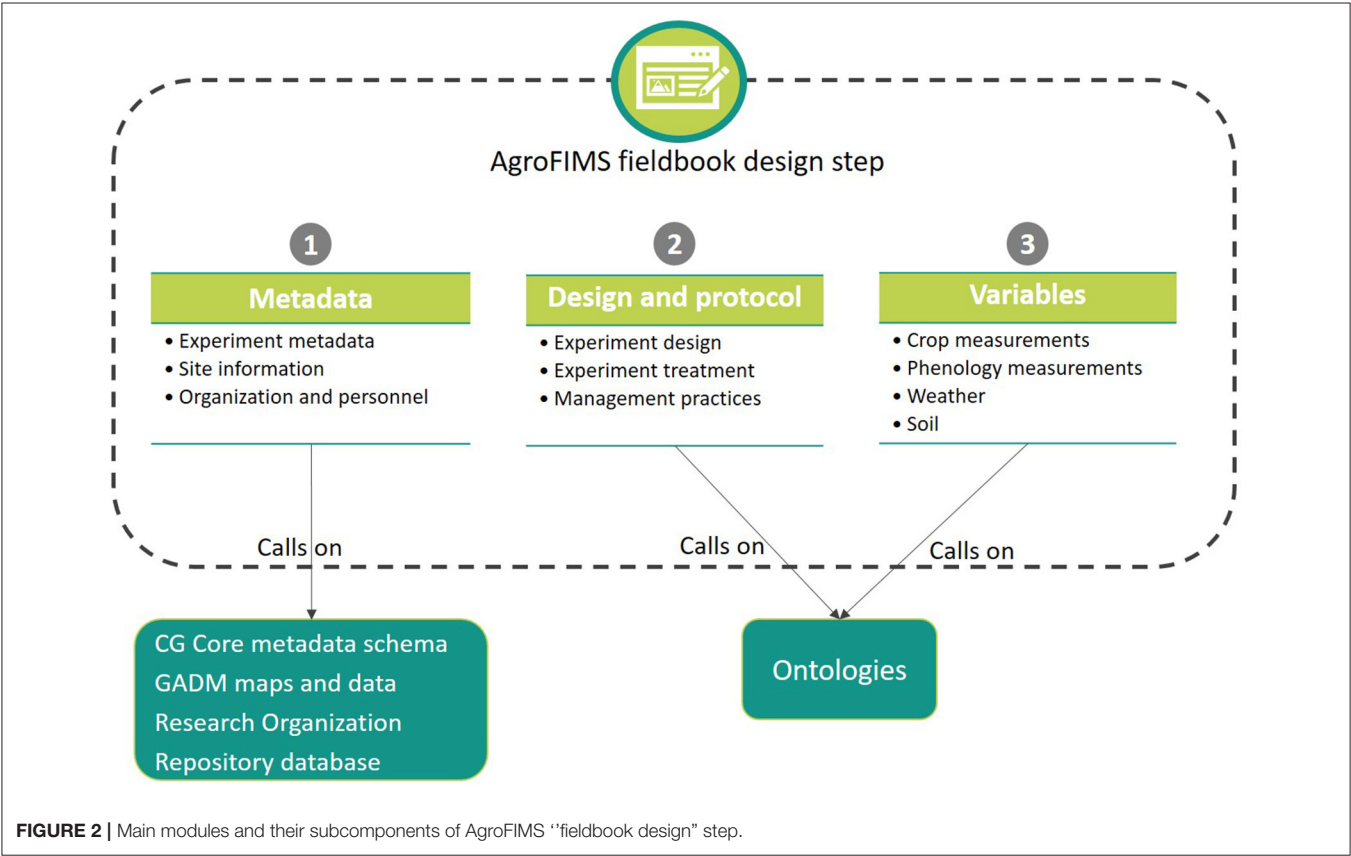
AgroFIMS fieldbook design step

1

Metadata

• Experiment metadata
• Site information
• Organization and personnel

2

Design and protocol

• Experiment design
• Experiment treatment
• Management practices

3

Variables

• Crop measurements
• Phenology measurements
• Weather
• Soil

Calls on

Calls on

Calls on

CG Core metadata schema
GADM maps and data
Research Organization
Repository database

Ontologies

**FIGURE 2 |** Main modules and their subcomponents of AgroFIMS ''fieldbook design" step.